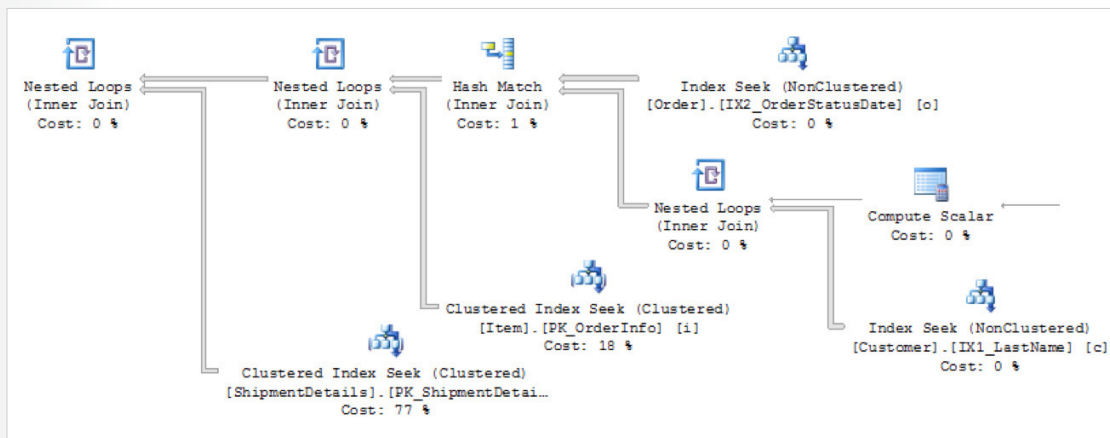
Nested Loops
(Inner Join)
Cost: 0 %

Nested Loops
(Inner Join)
Cost: 0 %

Hash Match
(Inner Join)
Cost: 1 %

Index Seek (NonClustered)
[Order].[IX2_OrderStatusDate] [o]
Cost: 0 %

Nested Loops
(Inner Join)
Cost: 0 %

Compute Scalar
Cost: 0 %

Clustered Index Seek (Clustered)
[Item].[PK_OrderInfo] [i]
Cost: 18 %

Index Seek (NonClustered)
[Customer].[IX1_LastName] [c]
Cost: 0 %

Clustered Index Seek (Clustered)
[ShipmentDetails].[PK_ShipmentDetai…
Cost: 77 %